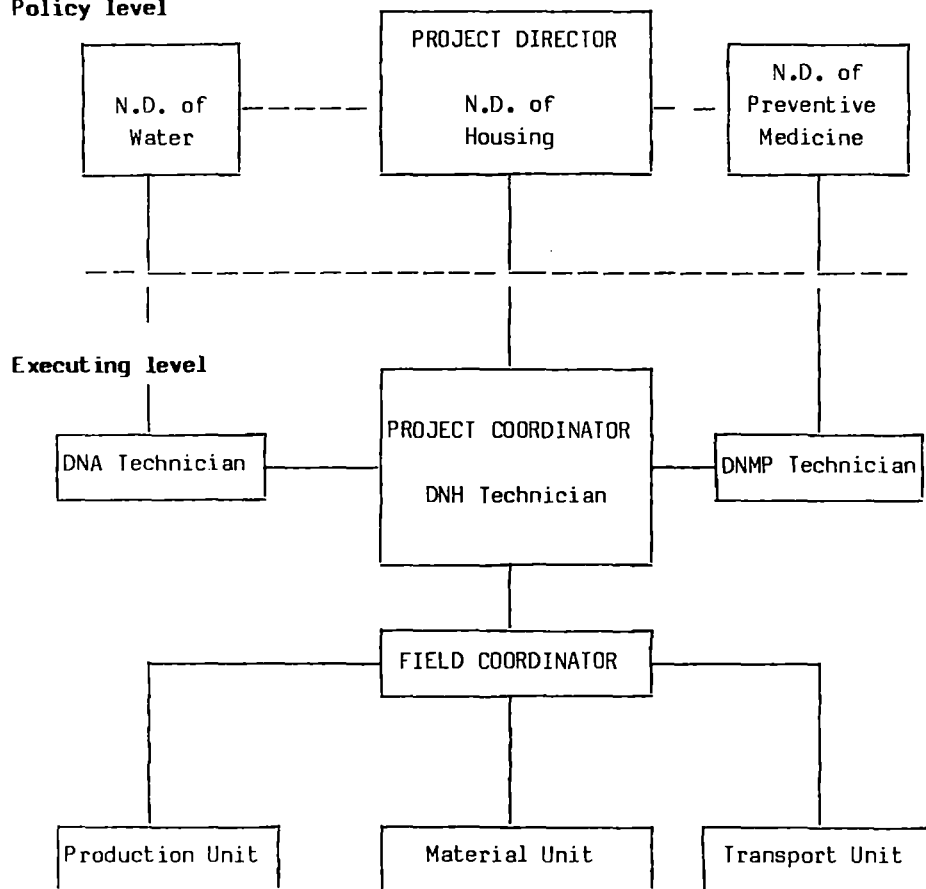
Policy level

N.D. of Water

PROJECT DIRECTOR

N.D. of Housing

N.D. of Preventive Medicine

Executing level

DNA Technician

PROJECT COORDINATOR

DNH Technician

DNMP Technician

FIELD COORDINATOR

Production Unit

Material Unit

Transport Unit